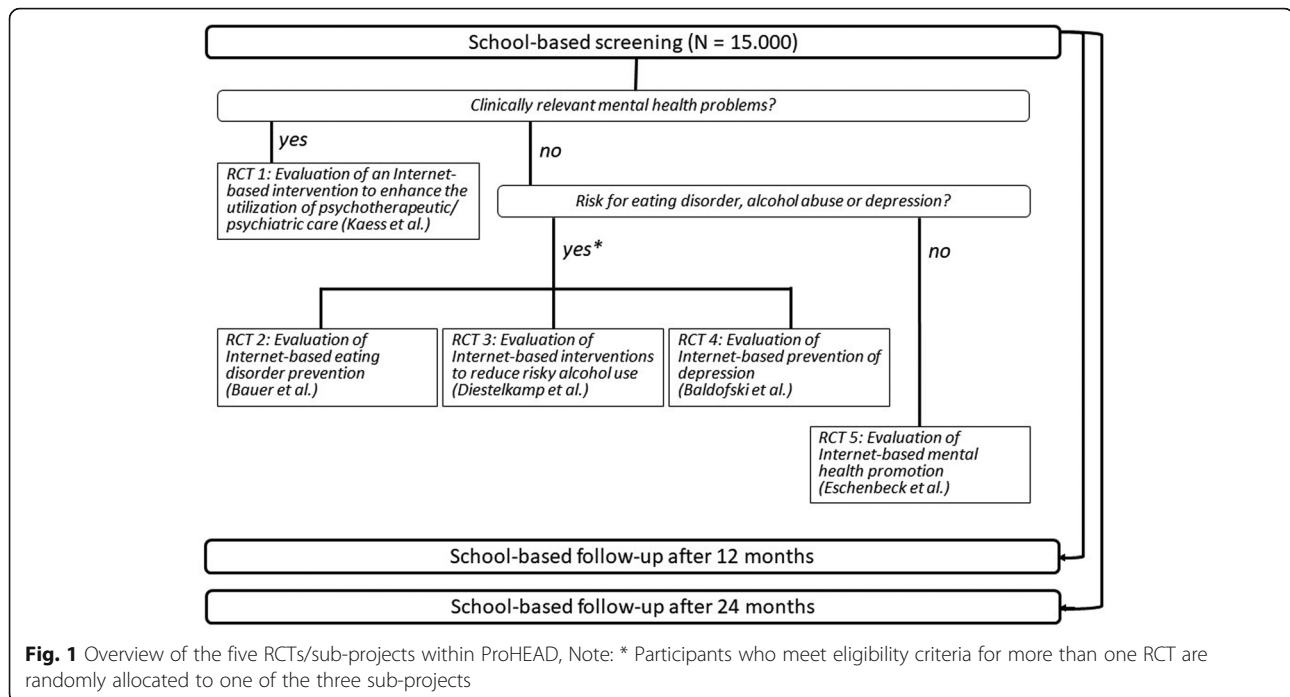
School-based screening (N = 15.000)

Clinically relevant mental health problems?

yes

RCT 1: Evaluation of an Internet-based intervention to enhance the utilization of psychotherapeutic/ psychiatric care (Kaess et al.)

no

Risk for eating disorder, alcohol abuse or depression?

yes*

no

RCT 2: Evaluation of Internet-based eating disorder prevention (Bauer et al.)

RCT 3: Evaluation of Internet-based interventions to reduce risky alcohol use (Diestelkamp et al.)

RCT 4: Evaluation of Internet-based prevention of depression (Baldofski et al.)

RCT 5: Evaluation of Internet-based mental health promotion (Eschenbeck et al.)

School-based follow-up after 12 months

School-based follow-up after 24 months

**Fig. 1** Overview of the five RCTs/sub-projects within ProHEAD, Note: * Participants who meet eligibility criteria for more than one RCT are randomly allocated to one of the three sub-projects